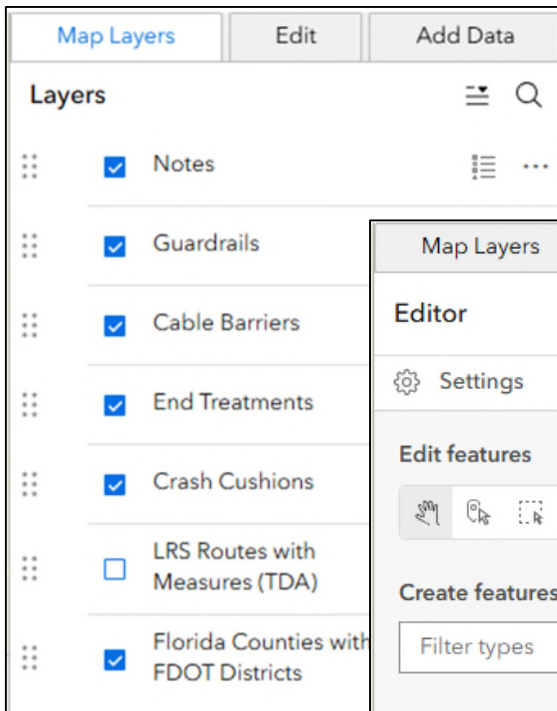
Map Layers | Edit | Add Data

Layers

Notes

Guardrails

Cable Barriers

End Treatments

Crash Cushions

LRS Routes with Measures (TDA)

Florida Counties with FDOT Districts

Map Layers

Editor

Settings

Edit features

Create features

Filter types